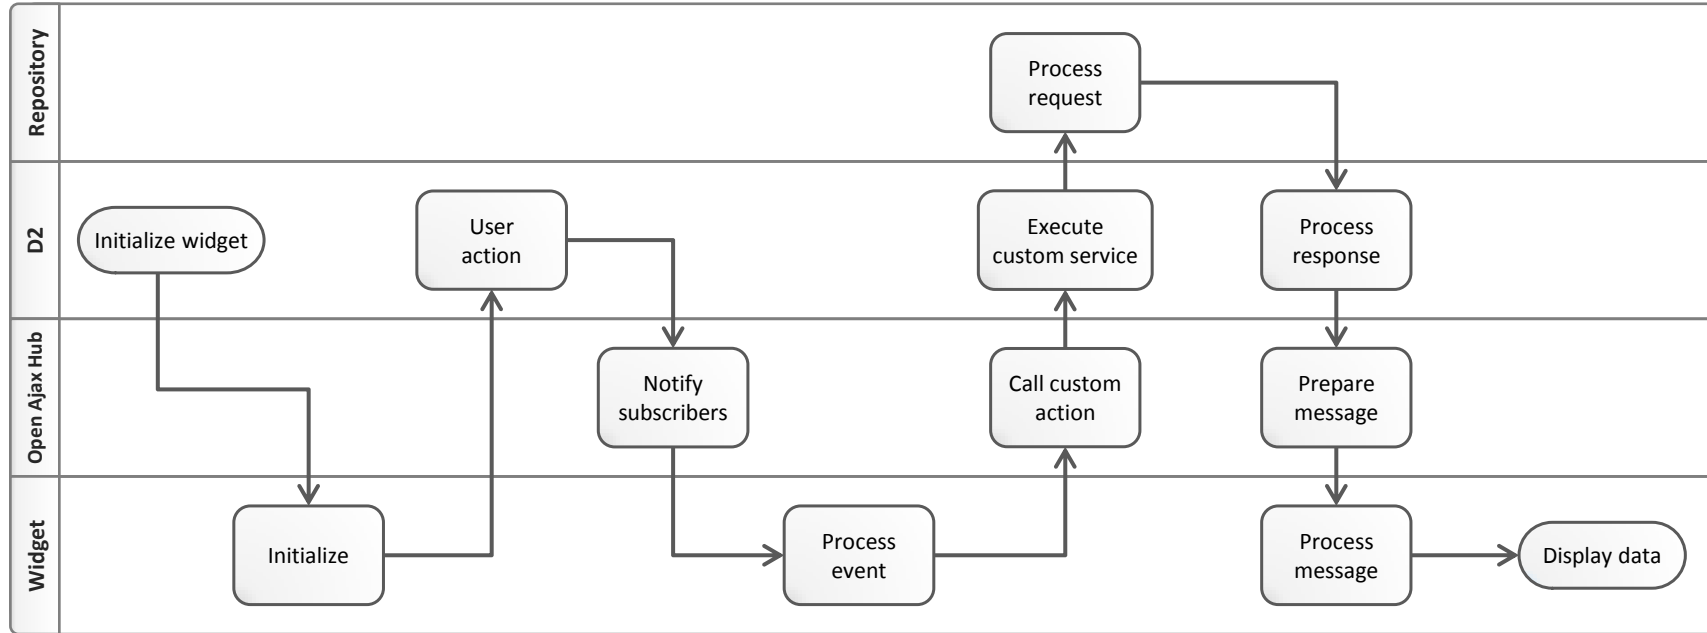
Repository

D2

Open Ajax Hub

Widget

Process request

Initialize widget

User action

Execute custom service

Process response

Notify subscribers

Call custom action

Prepare message

Initialize

Process event

Process message

Display data